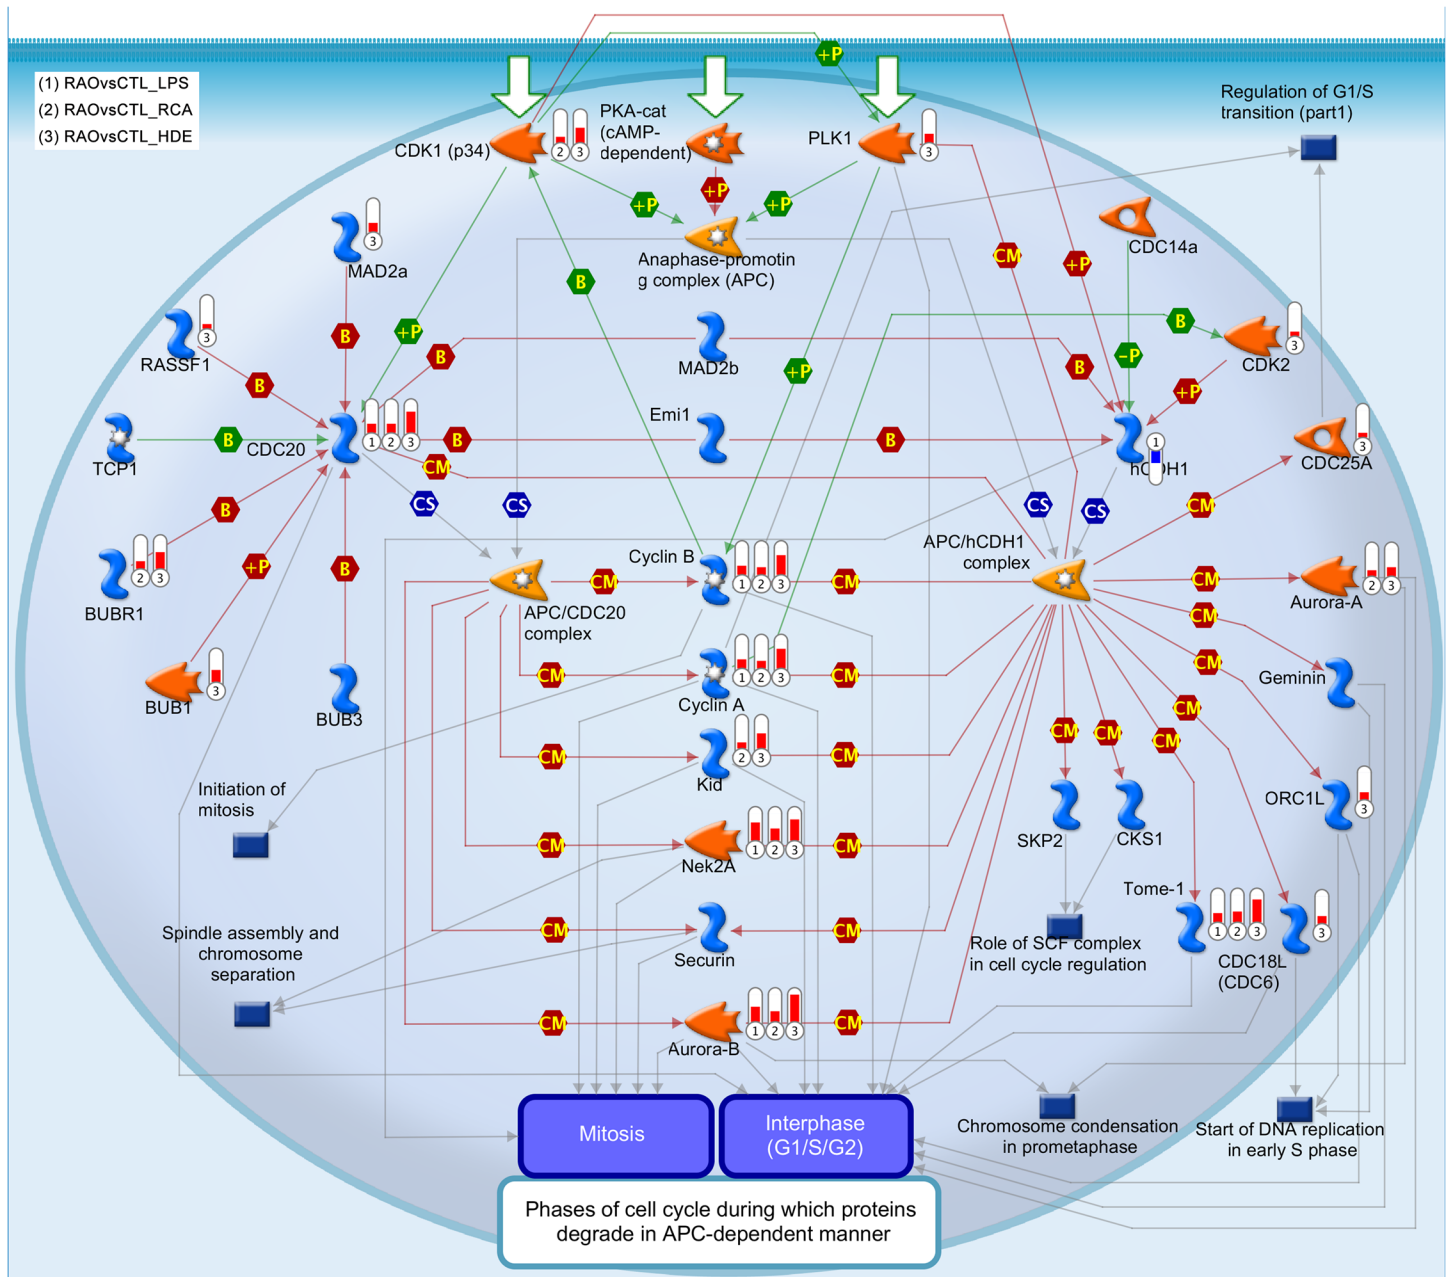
(1) RAOvsCTL_LPS
(2) RAOvsCTL_RCA
(3) RAOvsCTL_HDE

+P

CDK1 (p34) 2 3
PKA-cat (cAMP-dependent)
PLK1 3
Regulation of G1/S transition (part1)

+P +P +P
Anaphase-promoting complex (APC)

MAD2a 3
CM +P
CDC14a
B
B +P B
MAD2b
B
CDK2 3
RASSF1 3
B
B -P
+P
+P
Emi1
TCP1 B CDC20 1 2 3 B B hCDH1 1
CM
CDC25A 3
B
CS CS CS CS
CM
BUBR1 2 3
+P
APC/hCDH1 complex
Cyclin B 1 2 3
B
CM CM CM
APC/CDC20 complex
Aurora-A 2 3
CM
BUB1 3
BUB3
CM
Cyclin A 1 2 3
CM
CM
Geminin
CM
CM
Kid 2 3
CM
CM CM
CM
Initiation of mitosis
ORC1L 3
SKP2 CKS1
CM
Nek2A 1 2 3
CM
Tome-1 1 2 3
3
CM
Securin
CM
Spindle assembly and chromosome separation
Role of SCF complex in cell cycle regulation
CDC18L (CDC6)
CM
Aurora-B 1 2 3
CM
Chromosome condensation in prometaphase
Start of DNA replication in early S phase
Mitosis
Interphase (G1/S/G2)
Phases of cell cycle during which proteins degrade in APC-dependent manner